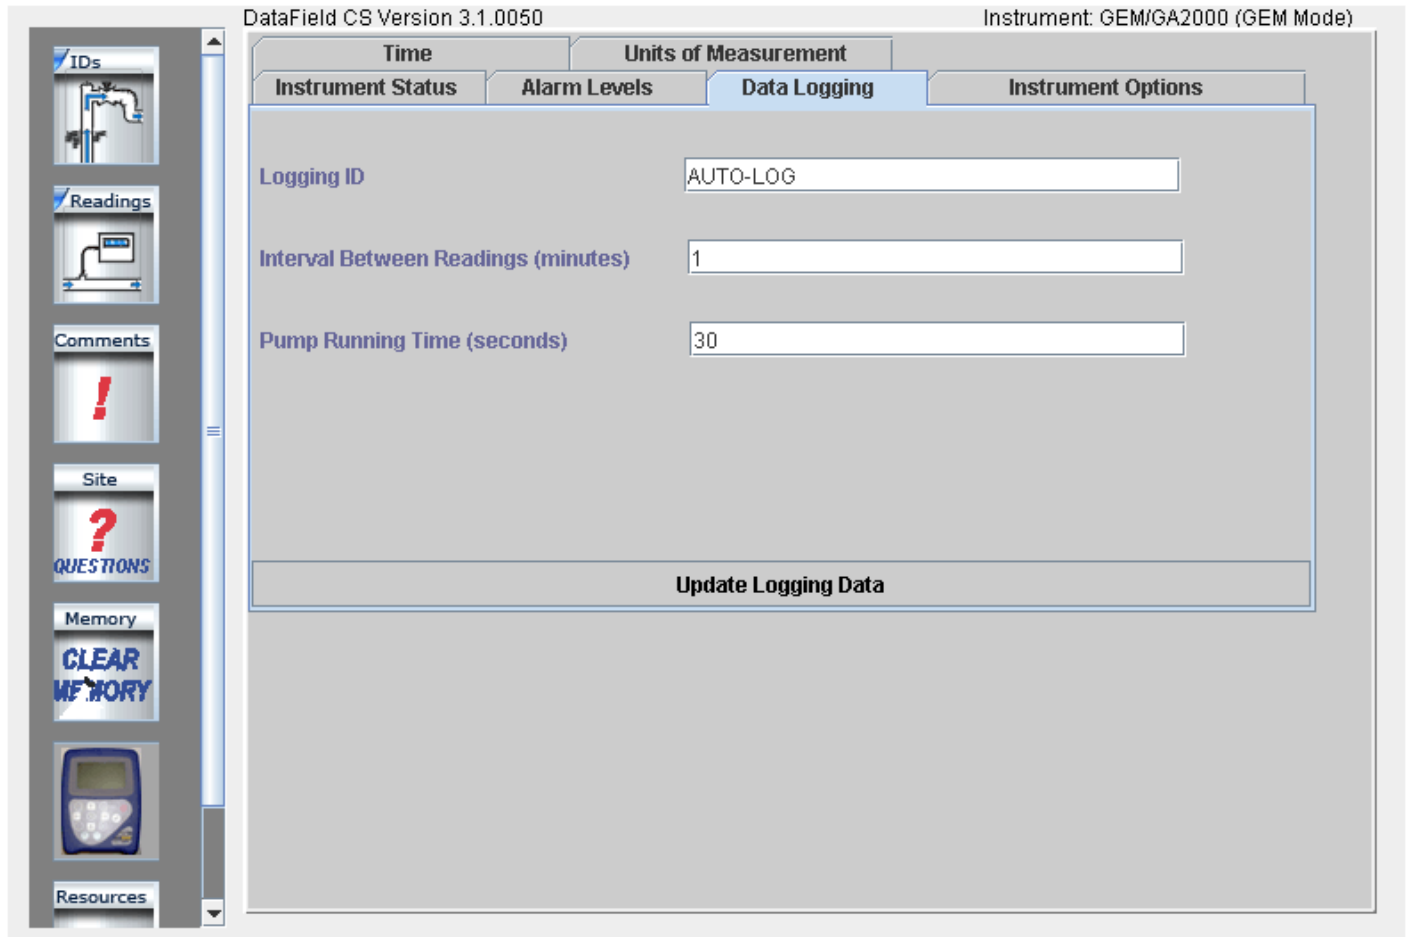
DataField CS Version 3.1.0050

Instrument: GEM/GA2000 (GEM Mode)

IDs

Readings

Comments

!

Site

?

QUESTIONS

Memory

CLEAR MEMORY

Resources

Time

Units of Measurement

Instrument Status

Alarm Levels

Data Logging

Instrument Options

Logging ID

AUTO-LOG

Interval Between Readings (minutes)

1

Pump Running Time (seconds)

30

Update Logging Data